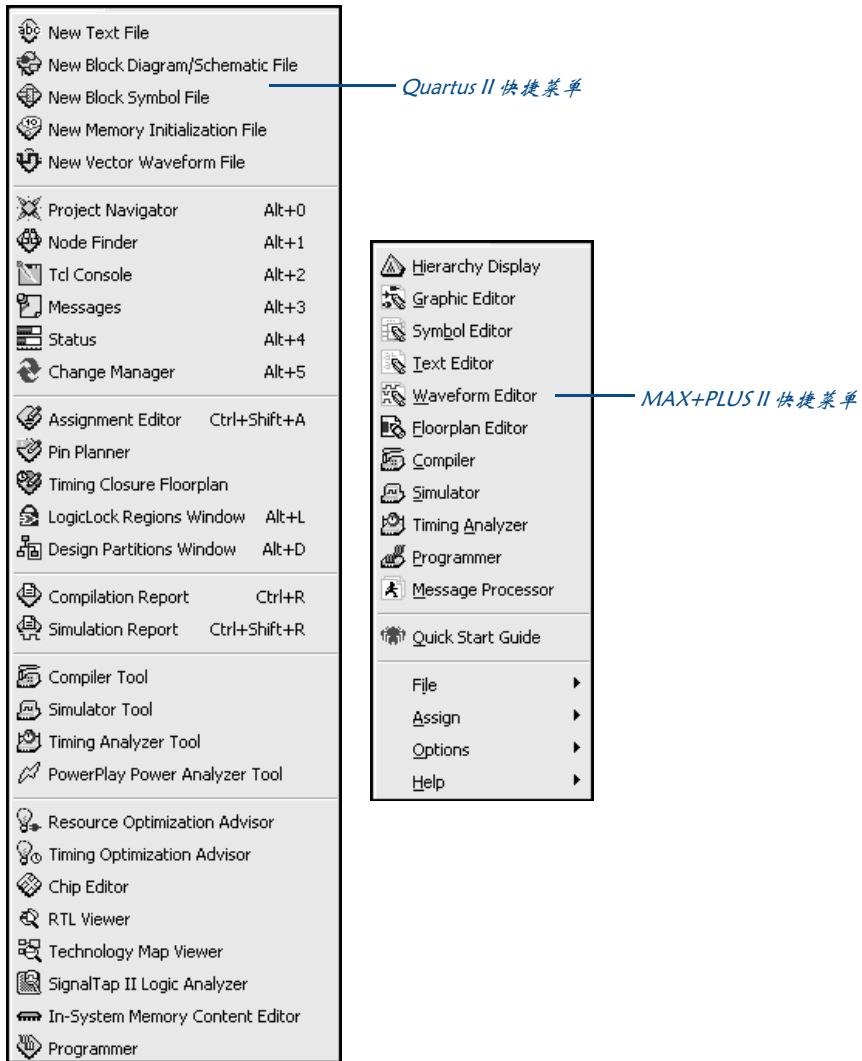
New Text File
New Block Diagram/Schematic File
New Block Symbol File
New Memory Initialization File
New Vector Waveform File

Quartus II 快捷菜单

Project Navigator Alt+0
Node Finder Alt+1
Tcl Console Alt+2
Messages Alt+3
Status Alt+4
Change Manager Alt+5

Assignment Editor Ctrl+Shift+A
Pin Planner
Timing Closure Floorplan
LogicLock Regions Window Alt+L
Design Partitions Window Alt+D

Compilation Report Ctrl+R
Simulation Report Ctrl+Shift+R

Compiler Tool
Simulator Tool
Timing Analyzer Tool
PowerPlay Power Analyzer Tool

Resource Optimization Advisor
Timing Optimization Advisor
Chip Editor
RTL Viewer
Technology Map Viewer
SignalTap II Logic Analyzer
In-System Memory Content Editor
Programmer

Hierarchy Display
Graphic Editor
Symbol Editor
Text Editor
Waveform Editor
Floorplan Editor
Compiler
Simulator
Timing Analyzer
Programmer
Message Processor

MAX+PLUS II 快捷菜单

Quick Start Guide

File
Assign
Options
Help